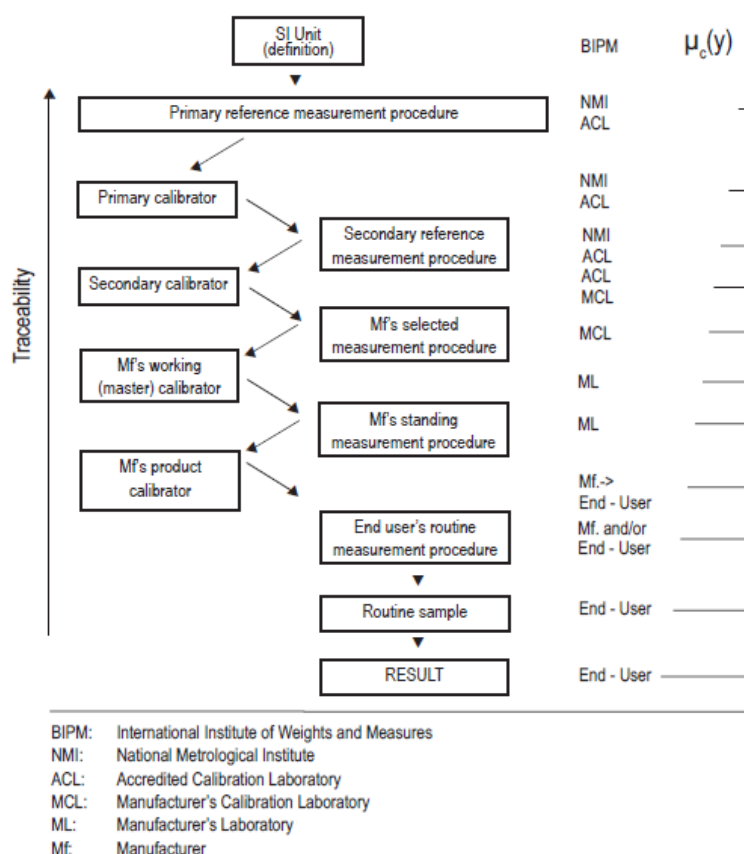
SI Unit (definition)

BIPM

$\mu_c(y)$

Traceability

Primary reference measurement procedure

NMI
ACL

Primary calibrator

NMI
ACL

Secondary reference measurement procedure

NMI
ACL

Secondary calibrator

ACL
MCL

Mf's selected measurement procedure

MCL

Mf's working (master) calibrator

ML

Mf's standing measurement procedure

ML

Mf's product calibrator

Mf.->
End - User

End user's routine measurement procedure

Mf. and/or
End - User

Routine sample

End - User

RESULT

End - User

BIPM: International Institute of Weights and Measures
NMI: National Metrological Institute
ACL: Accredited Calibration Laboratory
MCL: Manufacturer's Calibration Laboratory
ML: Manufacturer's Laboratory
Mf: Manufacturer